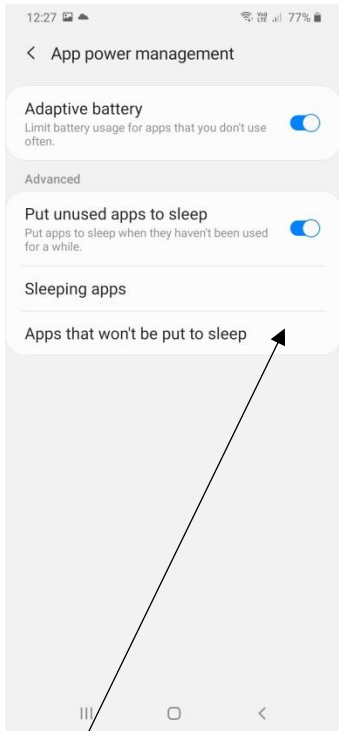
12:27 77%

< App power management

Adaptive battery
Limit battery usage for apps that you don't use often.

Advanced

Put unused apps to sleep
Put apps to sleep when they haven't been used for a while.

Sleeping apps

Apps that won't be put to sleep